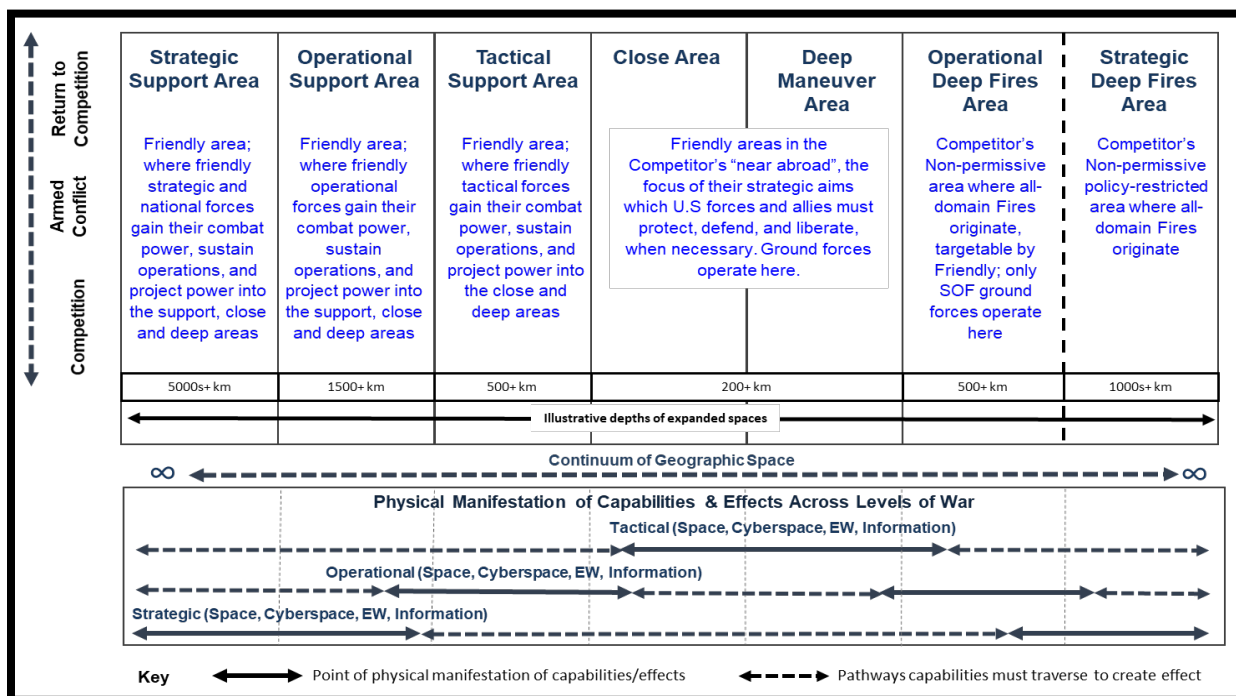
Return to Competition

Armed Conflict

Competition

| Strategic Support Area | Operational Support Area | Tactical Support Area | Close Area | Deep Maneuver Area | Operational Deep Fires Area | Strategic Deep Fires Area |
|---|---|---|---|---|---|---|
| Friendly area; where friendly strategic and national forces gain their combat power, sustain operations, and project power into the support, close and deep areas | Friendly area; where friendly operational forces gain their combat power, sustain operations, and project power into the support, close and deep areas | Friendly area; where friendly tactical forces gain their combat power, sustain operations, and project power into the close and deep areas | Friendly areas in the Competitor's "near abroad", the focus of their strategic aims which U.S forces and allies must protect, defend, and liberate, when necessary. Ground forces operate here. | | Competitor's Non-permissive area where all-domain Fires originate, targetable by Friendly; only SOF ground forces operate here | Competitor's Non-permissive policy-restricted area where all-domain Fires originate |
| 5000s+ km | 1500+ km | 500+ km | 200+ km | | 500+ km | 1000s+ km |

Illustrative depths of expanded spaces

∞ Continuum of Geographic Space ∞

Physical Manifestation of Capabilities & Effects Across Levels of War

Tactical (Space, Cyberspace, EW, Information)

Operational (Space, Cyberspace, EW, Information)

Strategic (Space, Cyberspace, EW, Information)

Key Point of physical manifestation of capabilities/effects Pathways capabilities must traverse to create effect